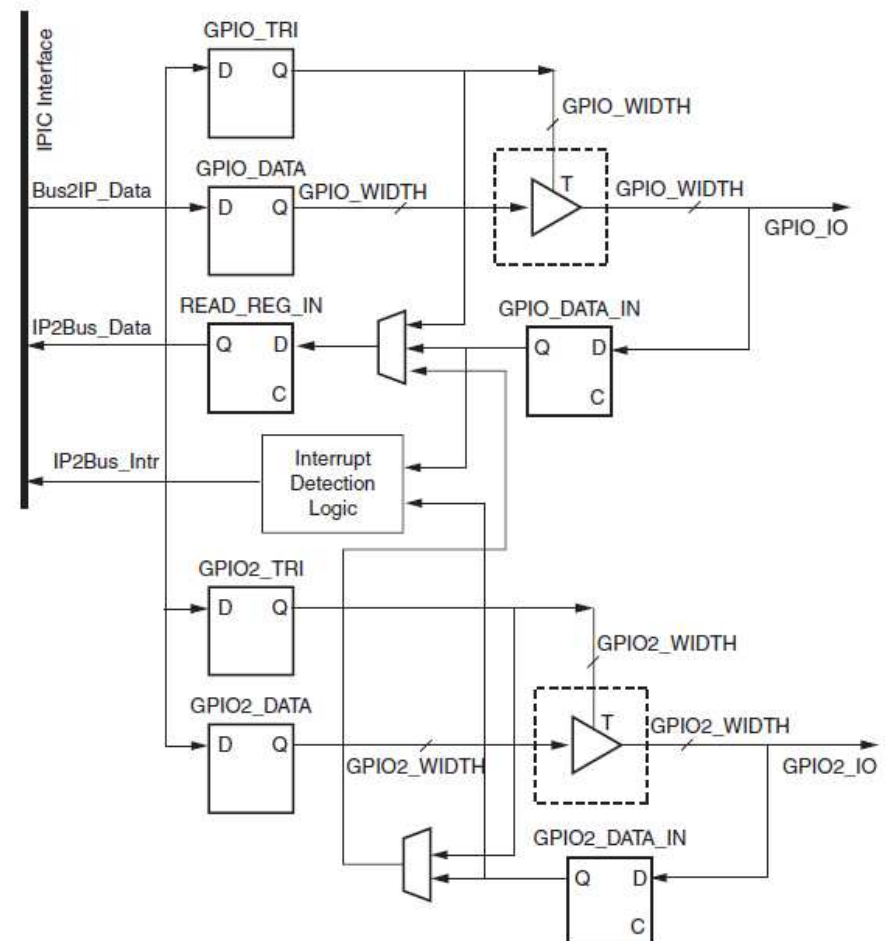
IPIC Interface

GPIO_TRI
D Q

GPIO_WIDTH

GPIO_DATA
Bus2IP_Data
D Q
GPIO_WIDTH
T
GPIO_WIDTH
GPIO_IO

READ_REG_IN
IP2Bus_Data
Q D
C

GPIO_DATA_IN
Q D
C

IP2Bus_Intr
Interrupt Detection Logic

GPIO2_TRI
D Q

GPIO2_WIDTH

GPIO2_DATA
D Q
GPIO2_WIDTH
T
GPIO2_WIDTH
GPIO2_IO

GPIO2_DATA_IN
Q D
C